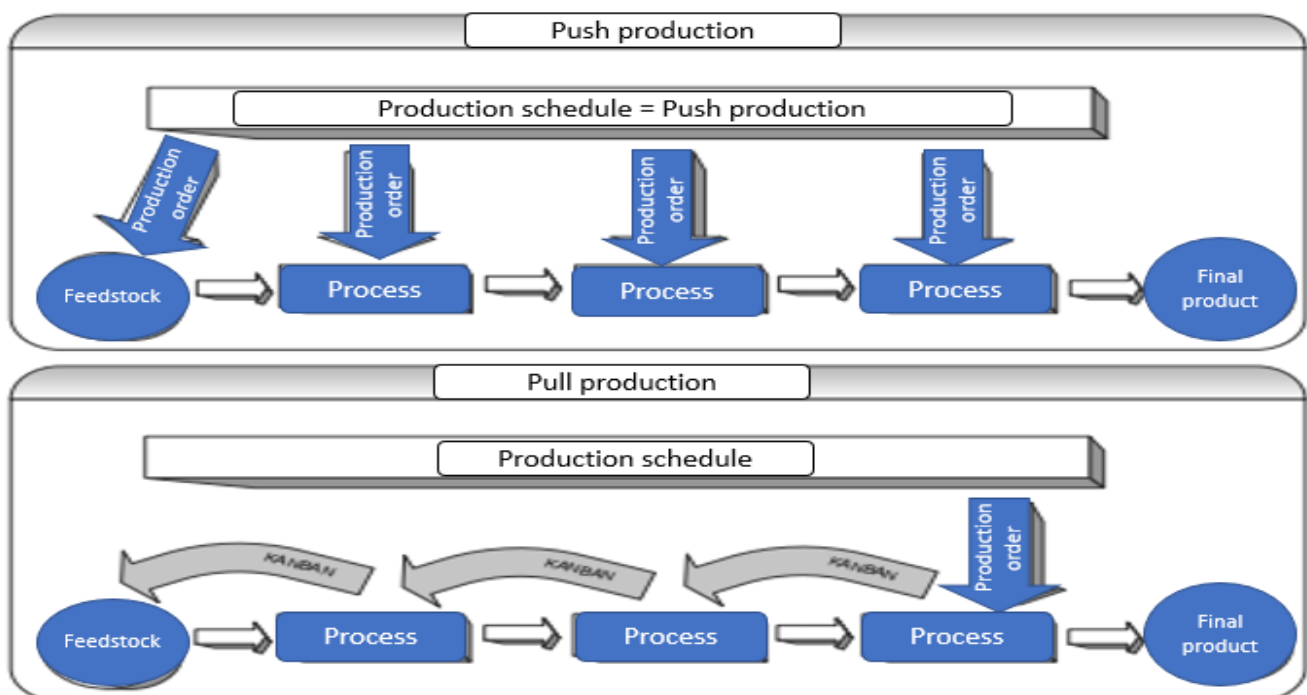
Push production

Production schedule = Push production

Production order

Production order

Production order

Production order

Feedstock

Process

Process

Process

Final product

Pull production

Production schedule

KANBAN

KANBAN

KANBAN

Production order

Feedstock

Process

Process

Process

Final product